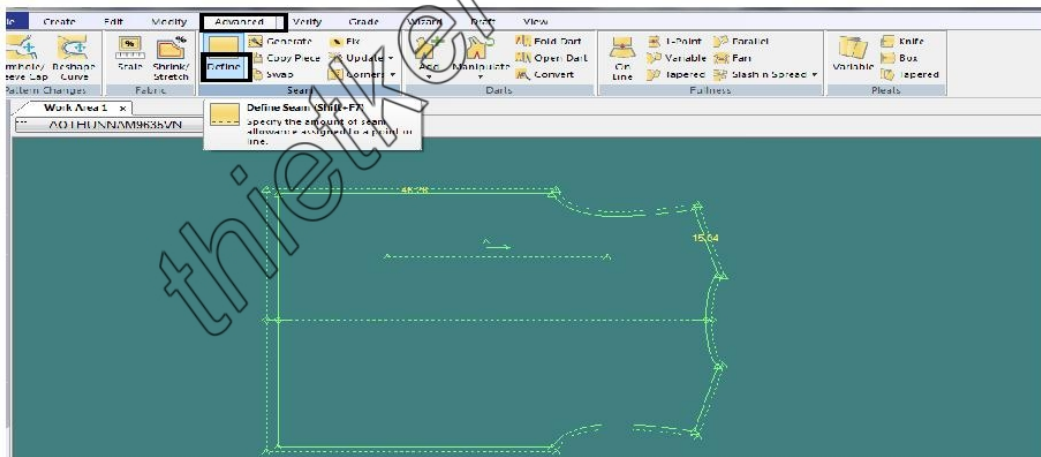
le Create Edit Modify Advanced Verify Grade Wizard Draft View

mholy Reshape eve Cap Curve
Pattern Changes
Scale Shrink/ Stretch
Fabric
Define
Generate Copy Piece Swap
Fix Update Corners
Seam
Add Manipulate
Fold Dart Open Dart Convert
Darts
Cir. Line
1-Point Variable Tapered
Parallel Fan Slash n Spread
Fullness
Variable
Knife Box Tapered
Pleats

Work Area 1 ×
AOTHUNNAM9636VN

Define Seam (Shift+F7)
Specify the amount of seam allowance assigned to a point or line.

thietke

48.78
15.64